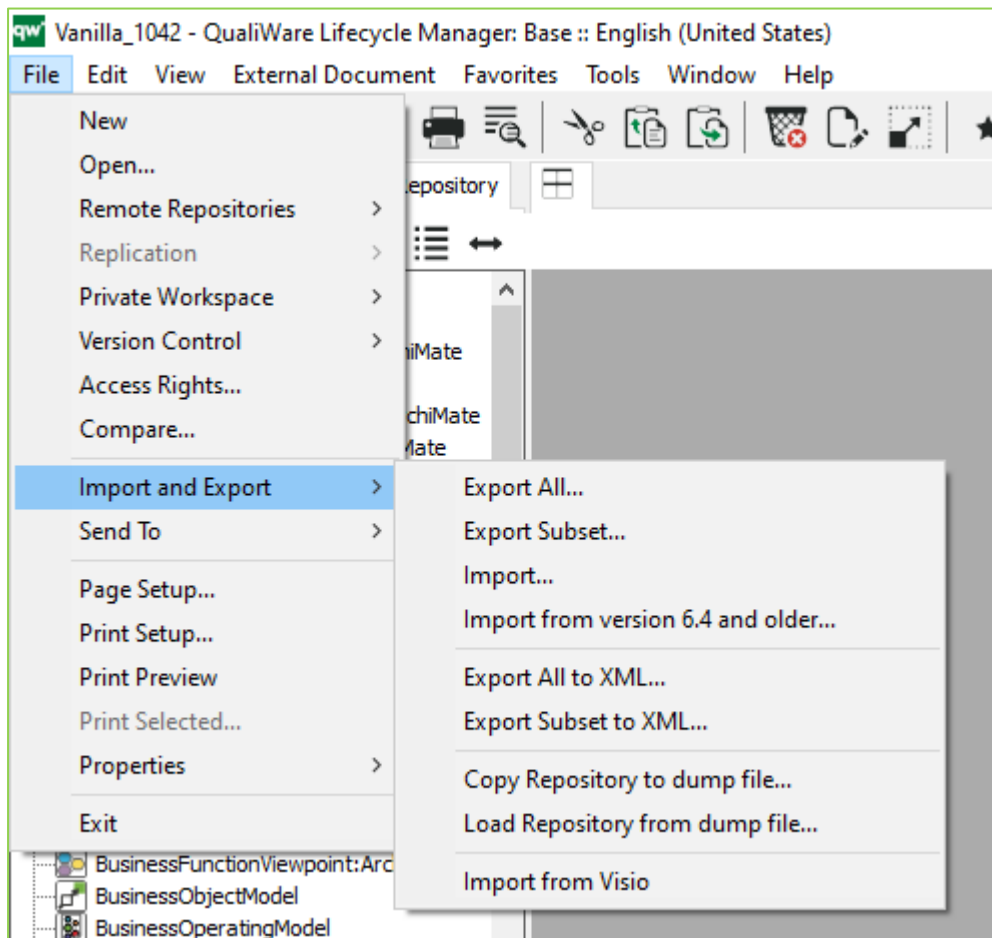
qw Vanilla_1042 - QualiWare Lifecycle Manager: Base :: English (United States)

File Edit View External Document Favorites Tools Window Help

epository

hiMate

chiMate

Mate

New
Open...
Remote Repositories
Replication
Private Workspace
Version Control
Access Rights...
Compare...
Import and Export
Send To
Page Setup...
Print Setup...
Print Preview
Print Selected...
Properties
Exit

Export All...
Export Subset...
Import...
Import from version 6.4 and older...
Export All to XML...
Export Subset to XML...
Copy Repository to dump file...
Load Repository from dump file...
Import from Visio

BusinessFunctionViewpoint:Arc
BusinessObjectModel
BusinessOperatingModel